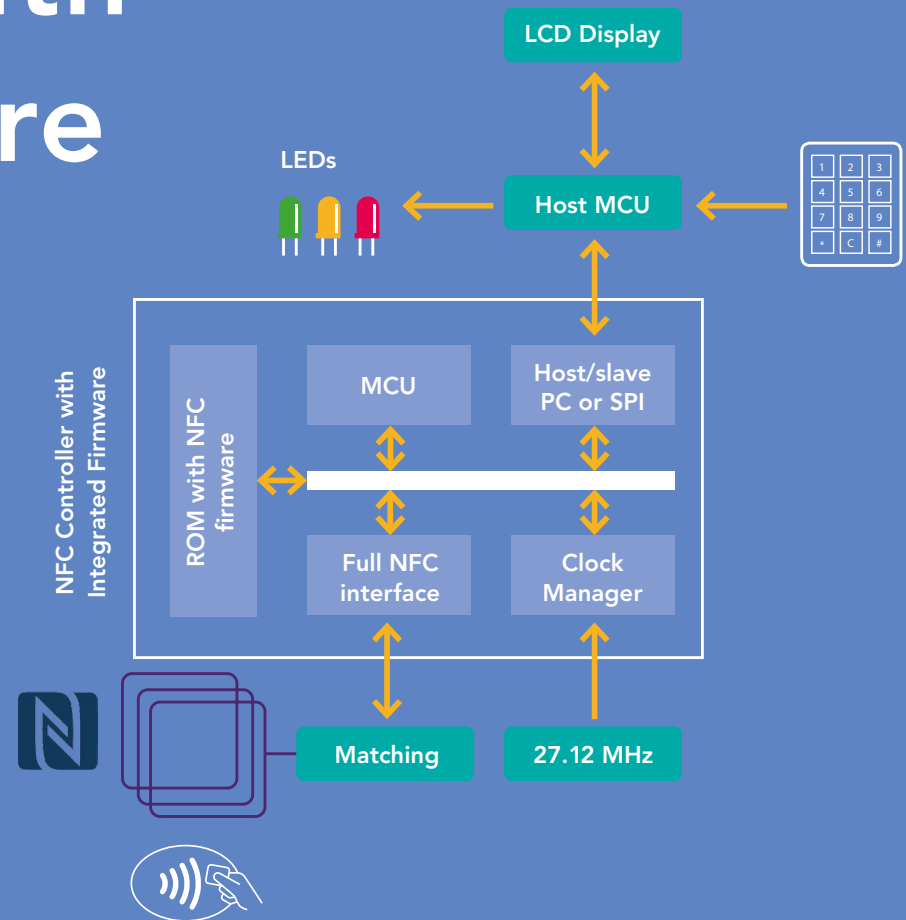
re

LCD Display

LEDs

Host MCU

| 1 | 2 | 3 |
|---|---|---|
| 4 | 5 | 6 |
| 7 | 8 | 9 |
| * | C | # |

NFC Controller with Integrated Firmware

ROM with NFC firmware

MCU

Host/slave PC or SPI

Full NFC interface

Clock Manager

Matching

27.12 MHz